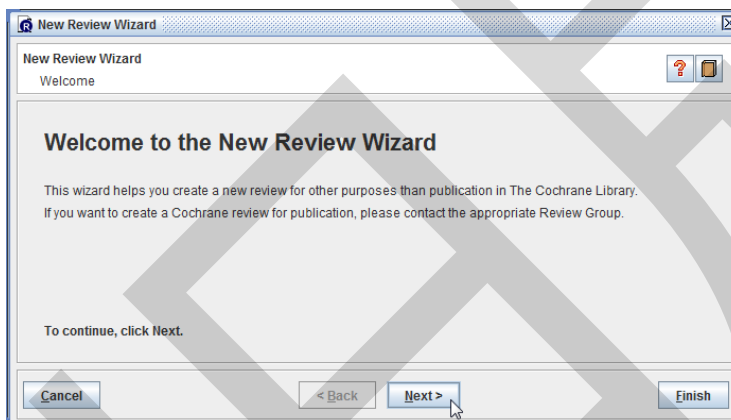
New Review Wizard

New Review Wizard
Welcome

Welcome to the New Review Wizard

This wizard helps you create a new review for other purposes than publication in The Cochrane Library.
If you want to create a Cochrane review for publication, please contact the appropriate Review Group.

To continue, click Next.

Cancel

< Back

Next >

Finish